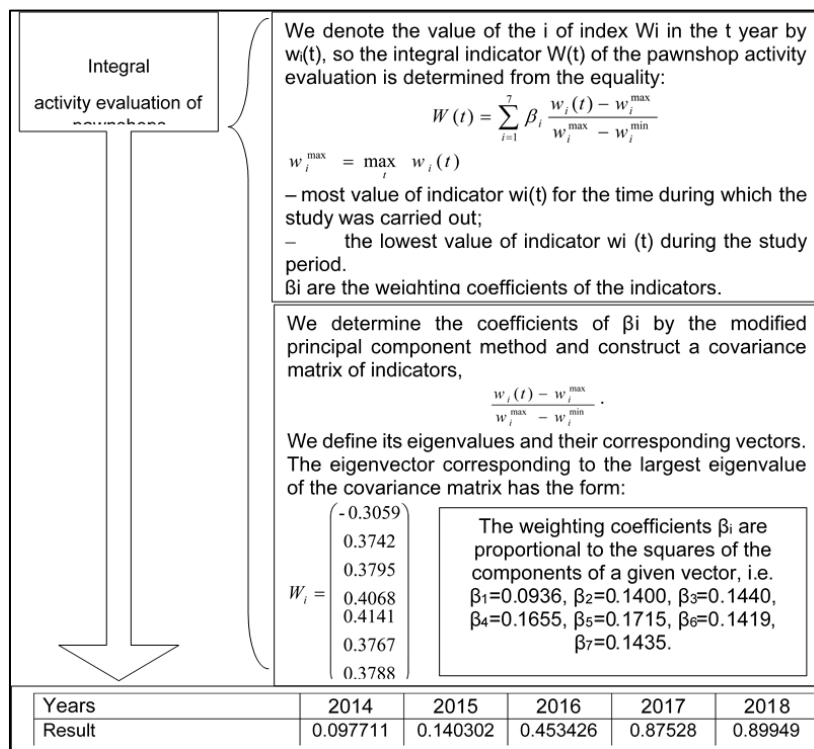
Integral

activity evaluation of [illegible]

We denote the value of the i of index Wi in the t year by wi(t), so the integral indicator W(t) of the pawnshop activity evaluation is determined from the equality:

$W(t) = \sum_{i=1}^{7} \beta_i \frac{w_i(t) - w_i^{\max}}{w_i^{\max} - w_i^{\min}}$

$w_i^{\max} = \max_t w_i(t)$

– most value of indicator wi(t) for the time during which the study was carried out;

– the lowest value of indicator wi (t) during the study period.

ßi are the weighting coefficients of the indicators.

We determine the coefficients of βi by the modified principal component method and construct a covariance matrix of indicators,

$\frac{w_i(t) - w_i^{\max}}{w_i^{\max} - w_i^{\min}}$ .

We define its eigenvalues and their corresponding vectors. The eigenvector corresponding to the largest eigenvalue of the covariance matrix has the form:

$W_i = \begin{pmatrix} -0.3059 \\ 0.3742 \\ 0.3795 \\ 0.4068 \\ 0.4141 \\ 0.3767 \\ 0.3788 \end{pmatrix}$

The weighting coefficients βi are proportional to the squares of the components of a given vector, i.e. β1=0.0936, β2=0.1400, β3=0.1440, β4=0.1655, β5=0.1715, β6=0.1419, β7=0.1435.

| Years | 2014 | 2015 | 2016 | 2017 | 2018 |
|---|---|---|---|---|---|
| Result | 0.097711 | 0.140302 | 0.453426 | 0.87528 | 0.89949 |